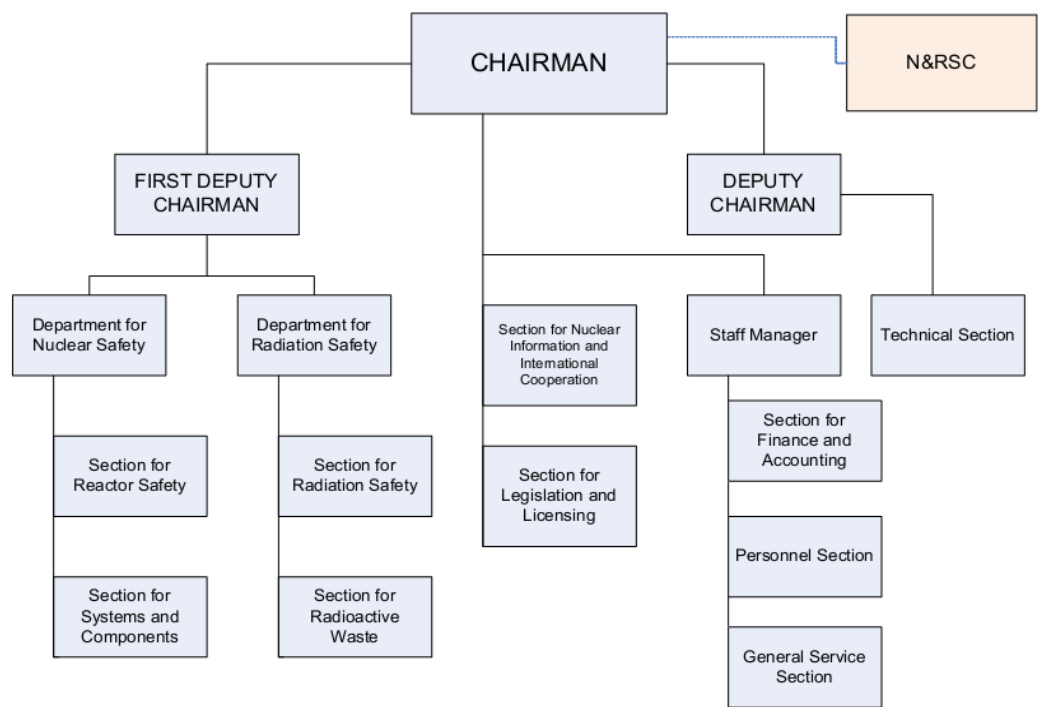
CHAIRMAN

N&RSC

FIRST DEPUTY CHAIRMAN

DEPUTY CHAIRMAN

Department for Nuclear Safety

Section for Reactor Safety

Section for Systems and Components

Department for Radiation Safety

Section for Radiation Safety

Section for Radioactive Waste

Section for Nuclear Information and International Cooperation

Section for Legislation and Licensing

Staff Manager

Section for Finance and Accounting

Personnel Section

General Service Section

Technical Section